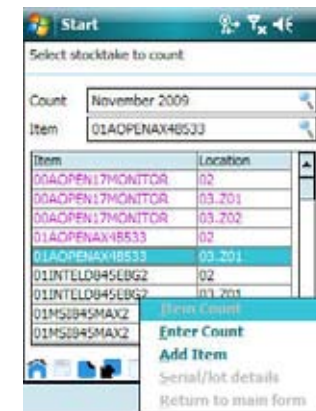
Start

Select stocktake to count

Count November 2009

Item 01AOPENAX4B533

| Item | Location |
|---|---|
| 00AOPEN17MONITOR | 02 |
| 00AOPEN17MONITOR | 03.Z01 |
| 00AOPEN17MONITOR | 03.Z02 |
| 01AOPENAX4B533 | 02 |
| 01AOPENAX4B533 | 03.Z01 |
| 01INTELD845EBG2 | 02 |
| 01INTELD845EBG2 | 03.Z01 |
| 01MSI845MAX2 | |
| 01MSI845MAX2 | |

Item Count
Enter Count
Add Item
Serial/lot details
Return to main form